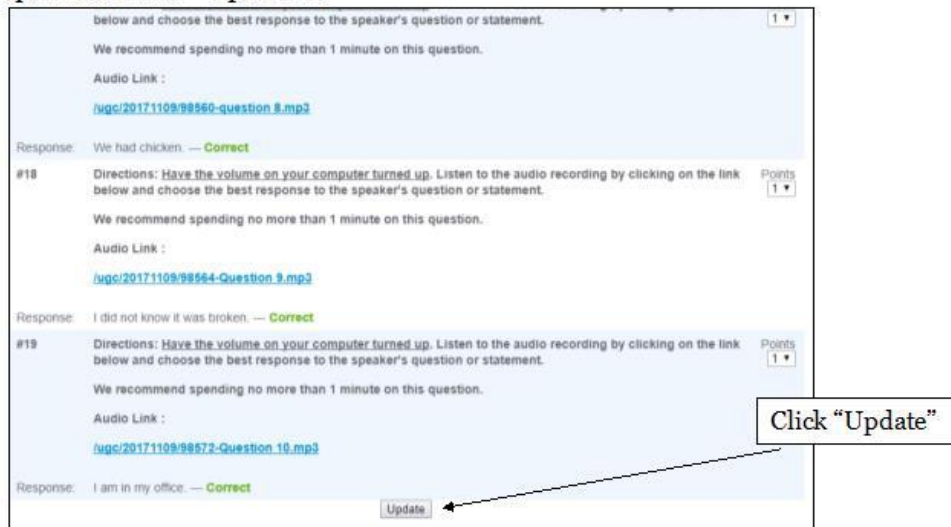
below and choose the best response to the speaker's question or statement.

1 ▾

We recommend spending no more than 1 minute on this question.

Audio Link :

/ugc/20171109/98560-question 8.mp3

Response: We had chicken. — Correct

#18 Directions: Have the volume on your computer turned up. Listen to the audio recording by clicking on the link below and choose the best response to the speaker's question or statement.

Points 1 ▾

We recommend spending no more than 1 minute on this question.

Audio Link :

/ugc/20171109/98564-Question 9.mp3

Response: I did not know it was broken. — Correct

#19 Directions: Have the volume on your computer turned up. Listen to the audio recording by clicking on the link below and choose the best response to the speaker's question or statement.

Points 1 ▾

We recommend spending no more than 1 minute on this question.

Audio Link :

/ugc/20171109/98572-Question 10.mp3

Click "Update"

Response: I am in my office. — Correct

Update